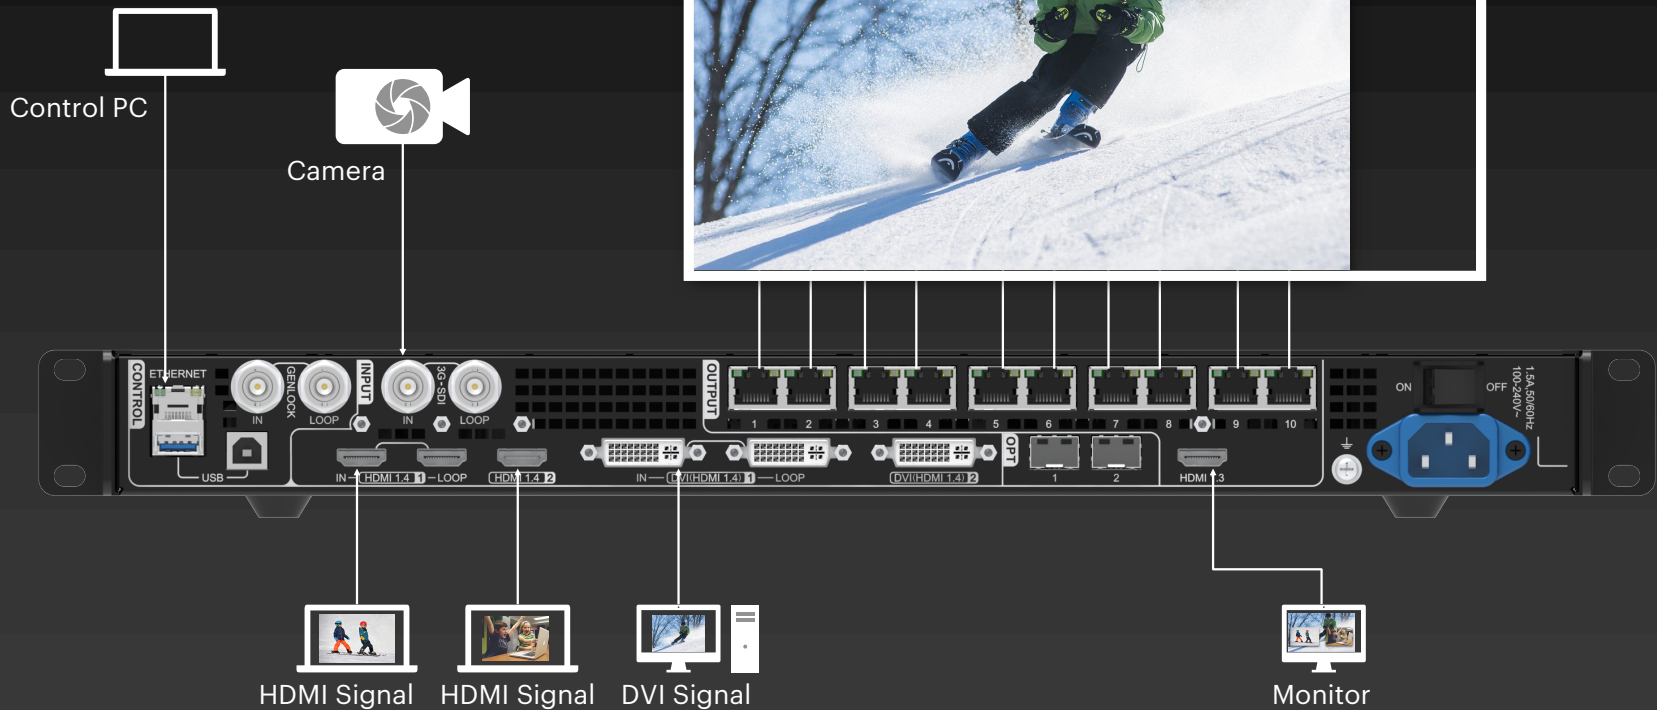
Control PC

Camera

CONTROL
ETHERNET
USB
GENLOCK
IN
LOOP
INPUT
3G-SDI
IN
LOOP
IN — HDMI 1.4 1 — LOOP
HDMI 1.4 2
IN — DVI(HDMI 1.4) 1 — LOOP
DVI(HDMI 1.4) 2
OUTPUT
1
2
3
4
5
6
7
8
9
10
OPT
1
2
HDMI 3
ON
OFF
100-240V~
1.5A,50/60Hz

HDMI Signal
HDMI Signal
DVI Signal
Monitor